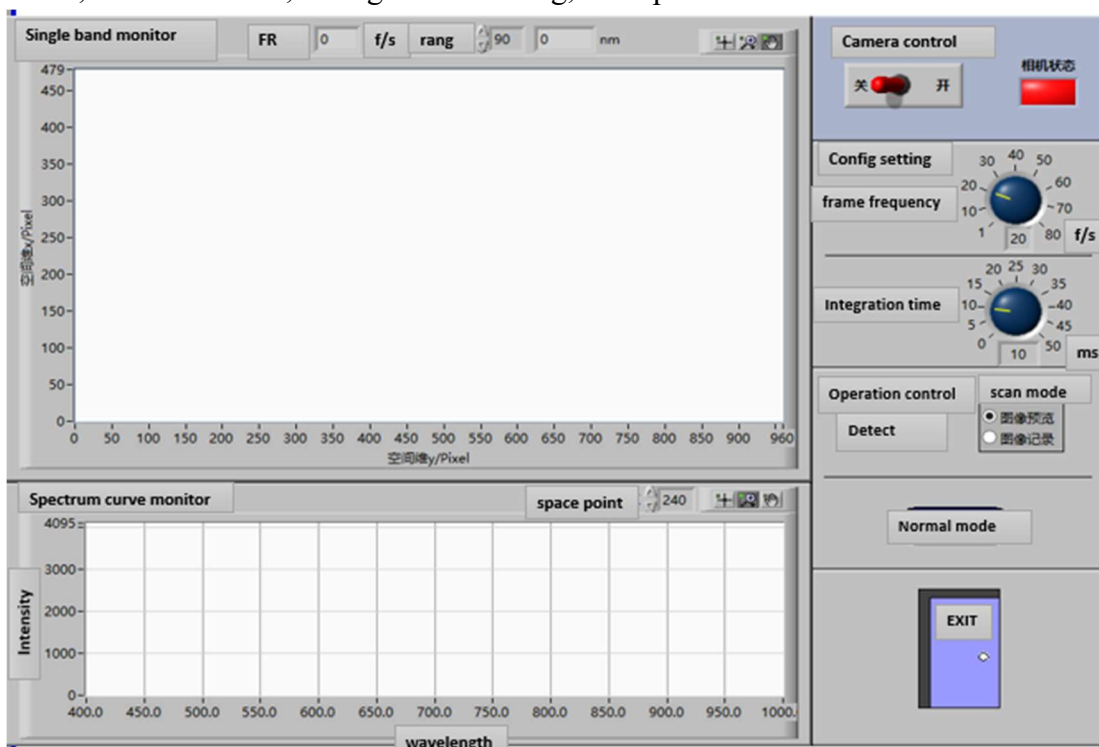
Single band monitor FR 0 f/s rang 90 0 nm

479
450
400
350
300
250
200
150
100
50
0

空间维x/Pixel

0 50 100 150 200 250 300 350 400 450 500 550 600 650 700 750 800 850 900 960

空间维y/Pixel

Spectrum curve monitor space point 240

4095
3000
2000
1000
0

Intensity

400.0 450.0 500.0 550.0 600.0 650.0 700.0 750.0 800.0 850.0 900.0 950.0 1000.

wavelength

Camera control

相机状态

关 开

Config setting

frame frequency

1 10 20 30 40 50 60 70 80

20 f/s

Integration time

0 5 10 15 20 25 30 35 40 45 50

10 ms

Operation control scan mode

Detect

图像预览
图像记录

Normal mode

EXIT